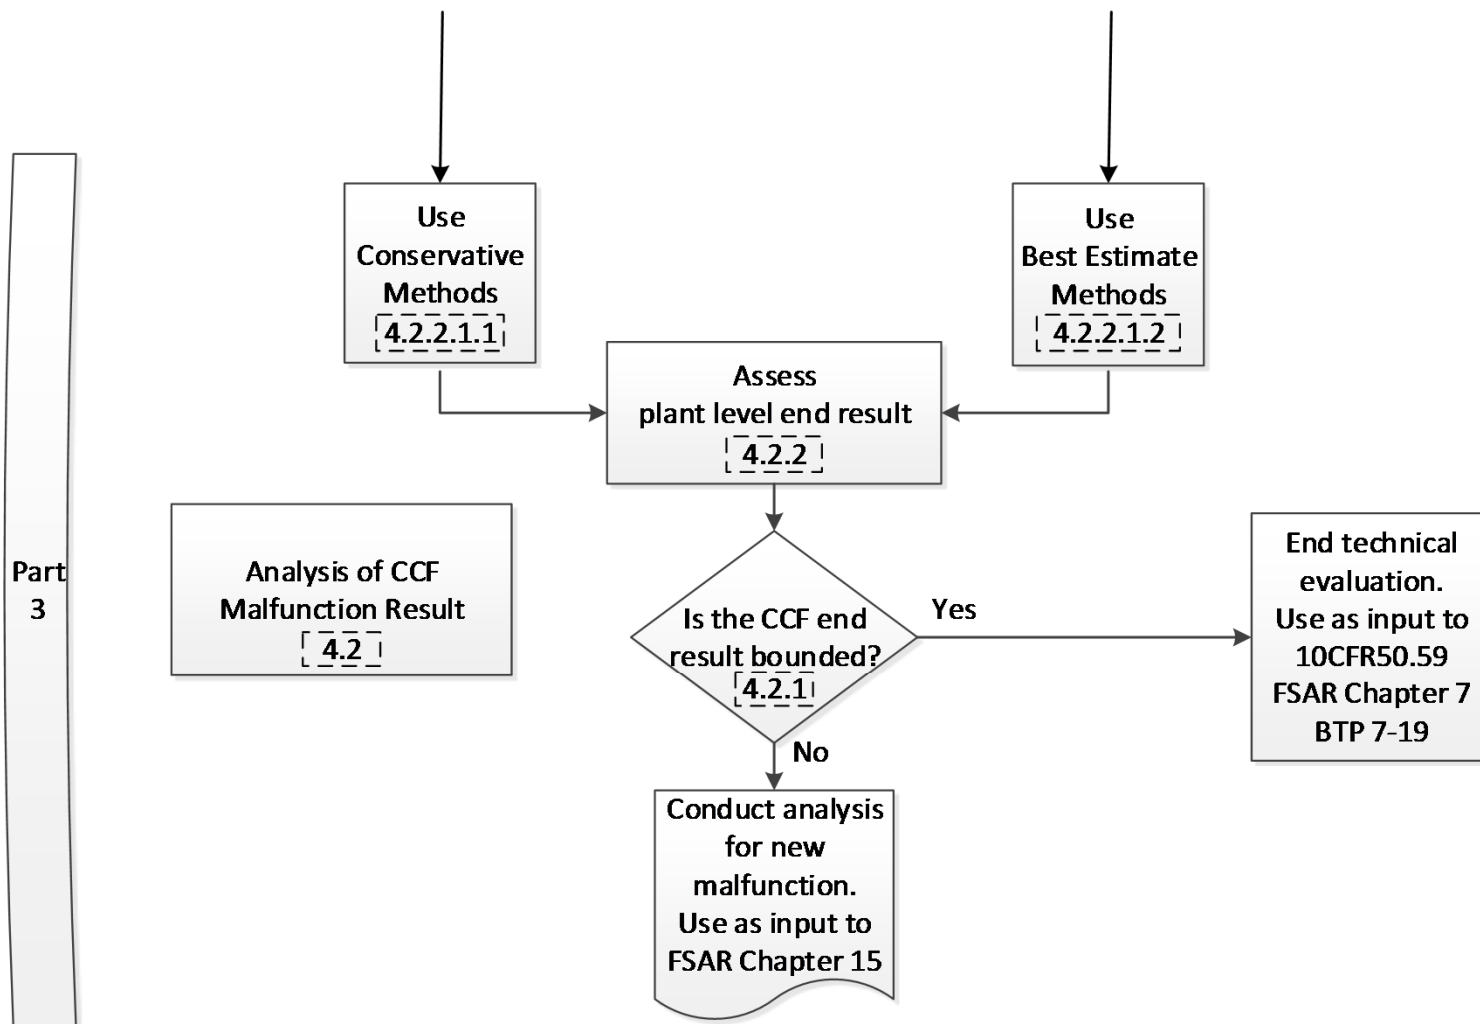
Part 3

Analysis of CCF Malfunction Result
4.2

Use Conservative Methods
4.2.2.1.1

Use Best Estimate Methods
4.2.2.1.2

Assess plant level end result
4.2.2

Is the CCF end result bounded?
4.2.1

Yes

End technical evaluation. Use as input to 10CFR50.59 FSAR Chapter 7 BTP 7-19

No

Conduct analysis for new malfunction. Use as input to FSAR Chapter 15